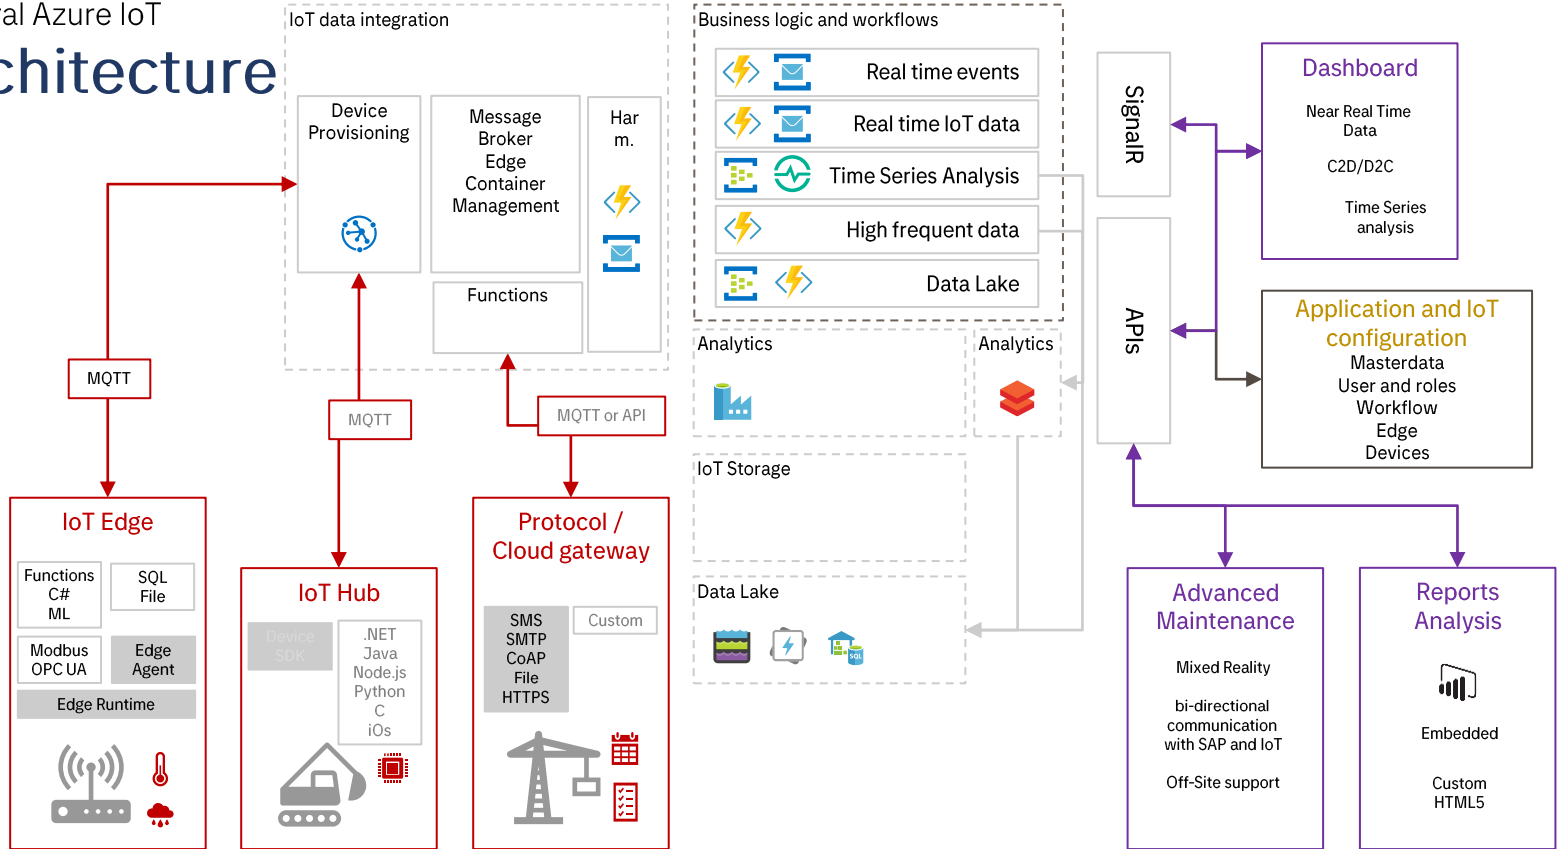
al Azure IoT
chitecture

IoT data integration

Device Provisioning

Message Broker Edge Container Management

Har m.

Functions

Business logic and workflows

Real time events

Real time IoT data

Time Series Analysis

High frequent data

Data Lake

Analytics

Analytics

IoT Storage

Data Lake

SignalR

APIs

Dashboard

Near Real Time Data

C2D/D2C

Time Series analysis

Application and IoT configuration

Masterdata
User and roles
Workflow
Edge
Devices

MQTT

MQTT

MQTT or API

IoT Edge

Functions C# ML

SQL File

Modbus OPC UA

Edge Agent

Edge Runtime

IoT Hub

Device SDK

.NET
Java
Node.js
Python
C
iOs

Protocol / Cloud gateway

SMS
SMTP
CoAP
File
HTTPS

Custom

Advanced Maintenance

Mixed Reality

bi-directional communication with SAP and IoT

Off-Site support

Reports Analysis

Embedded

Custom HTML5